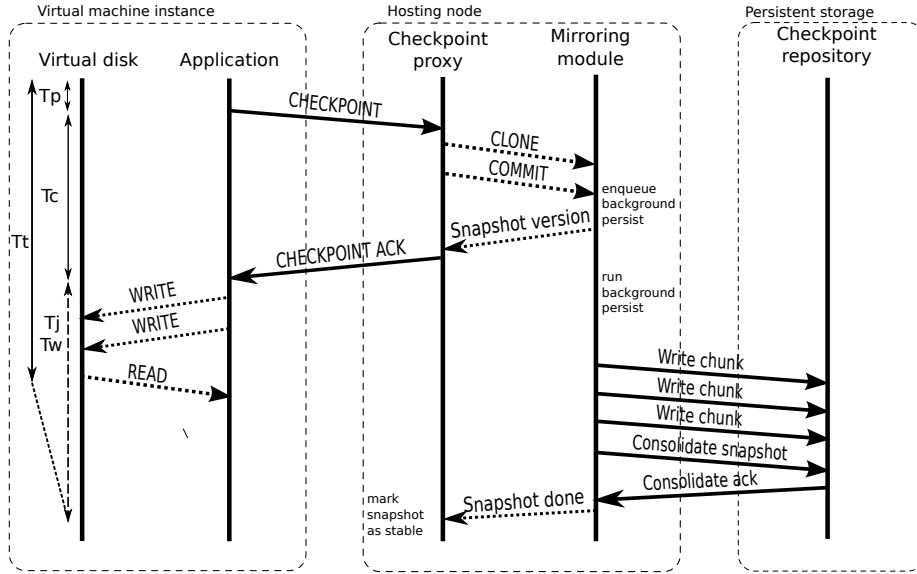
Virtual machine instance

Virtual disk

Application

Hosting node

Checkpoint proxy

Mirroring module

Persistent storage

Checkpoint repository

Tp

Tc

Tt

Tj

Tw

CHECKPOINT

CLONE

COMMIT

enqueue background persist

Snapshot version

CHECKPOINT ACK

run background persist

WRITE

WRITE

READ

Write chunk

Write chunk

Write chunk

Consolidate snapshot

Consolidate ack

Snapshot done

mark snapshot as stable